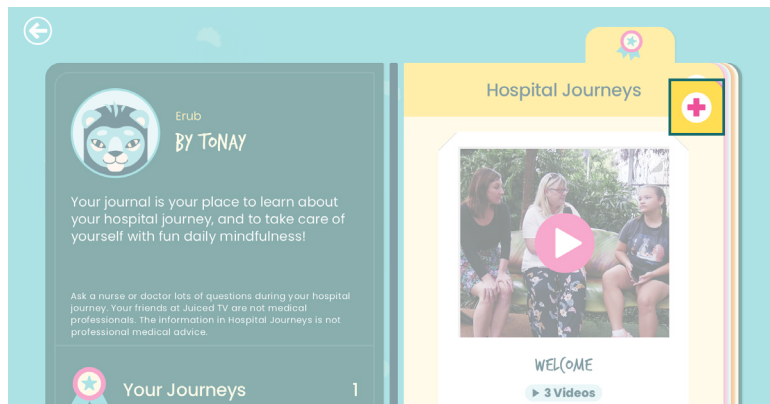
Erub

BY TONAY

Your journal is your place to learn about your hospital journey, and to take care of yourself with fun daily mindfulness!

Ask a nurse or doctor lots of questions during your hospital journey. Your friends at Juiced TV are not medical professionals. The information in Hospital Journeys is not professional medical advice.

Your Journeys 1

Hospital Journeys

WELCOME

3 Videos